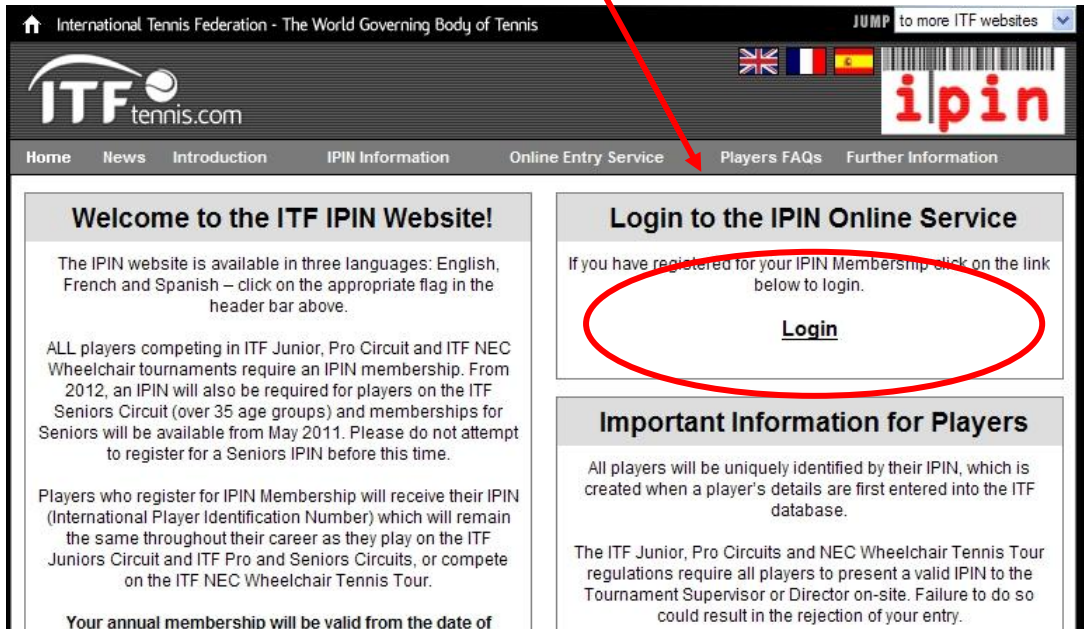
International Tennis Federation - The World Governing Body of Tennis

JUMP to more ITF websites

ITF tennis.com

ipin

Home News Introduction IPIN Information Online Entry Service Players FAQs Further Information

Welcome to the ITF IPIN Website!

The IPIN website is available in three languages: English, French and Spanish – click on the appropriate flag in the header bar above.

ALL players competing in ITF Junior, Pro Circuit and ITF NEC Wheelchair tournaments require an IPIN membership. From 2012, an IPIN will also be required for players on the ITF Seniors Circuit (over 35 age groups) and memberships for Seniors will be available from May 2011. Please do not attempt to register for a Seniors IPIN before this time.

Players who register for IPIN Membership will receive their IPIN (International Player Identification Number) which will remain the same throughout their career as they play on the ITF Juniors Circuit and ITF Pro and Seniors Circuits, or compete on the ITF NEC Wheelchair Tennis Tour.

Your annual membership will be valid from the date of

Login to the IPIN Online Service

If you have registered for your IPIN Membership click on the link below to login.

Login

Important Information for Players

All players will be uniquely identified by their IPIN, which is created when a player's details are first entered into the ITF database.

The ITF Junior, Pro Circuits and NEC Wheelchair Tennis Tour regulations require all players to present a valid IPIN to the Tournament Supervisor or Director on-site. Failure to do so could result in the rejection of your entry.